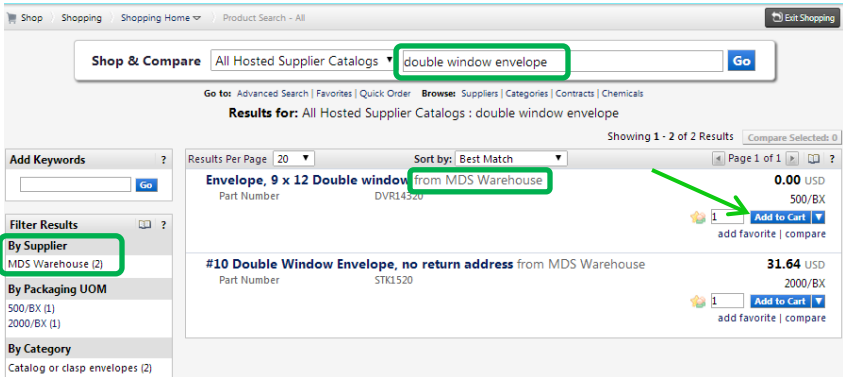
Shop | Shopping | Shopping Home | Product Search - All

Exit Shopping

Shop & Compare All Hosted Supplier Catalogs double window envelope Go

Go to: Advanced Search | Favorites | Quick Order Browse: Suppliers | Categories | Contracts | Chemicals

Results for: All Hosted Supplier Catalogs : double window envelope

Showing 1 - 2 of 2 Results Compare Selected: 0

Add Keywords ?

Go

Filter Results ?

By Supplier
MDS Warehouse (2)

By Packaging UOM
500/BX (1)
2000/BX (1)

By Category
Catalog or clasp envelopes (2)

Results Per Page 20 Sort by: Best Match Page 1 of 1 ?

Envelope, 9 x 12 Double window from MDS Warehouse
Part Number DVR14320
0.00 USD
500/BX
1 Add to Cart
add favorite | compare

#10 Double Window Envelope, no return address from MDS Warehouse
Part Number STK1520
31.64 USD
2000/BX
1 Add to Cart
add favorite | compare